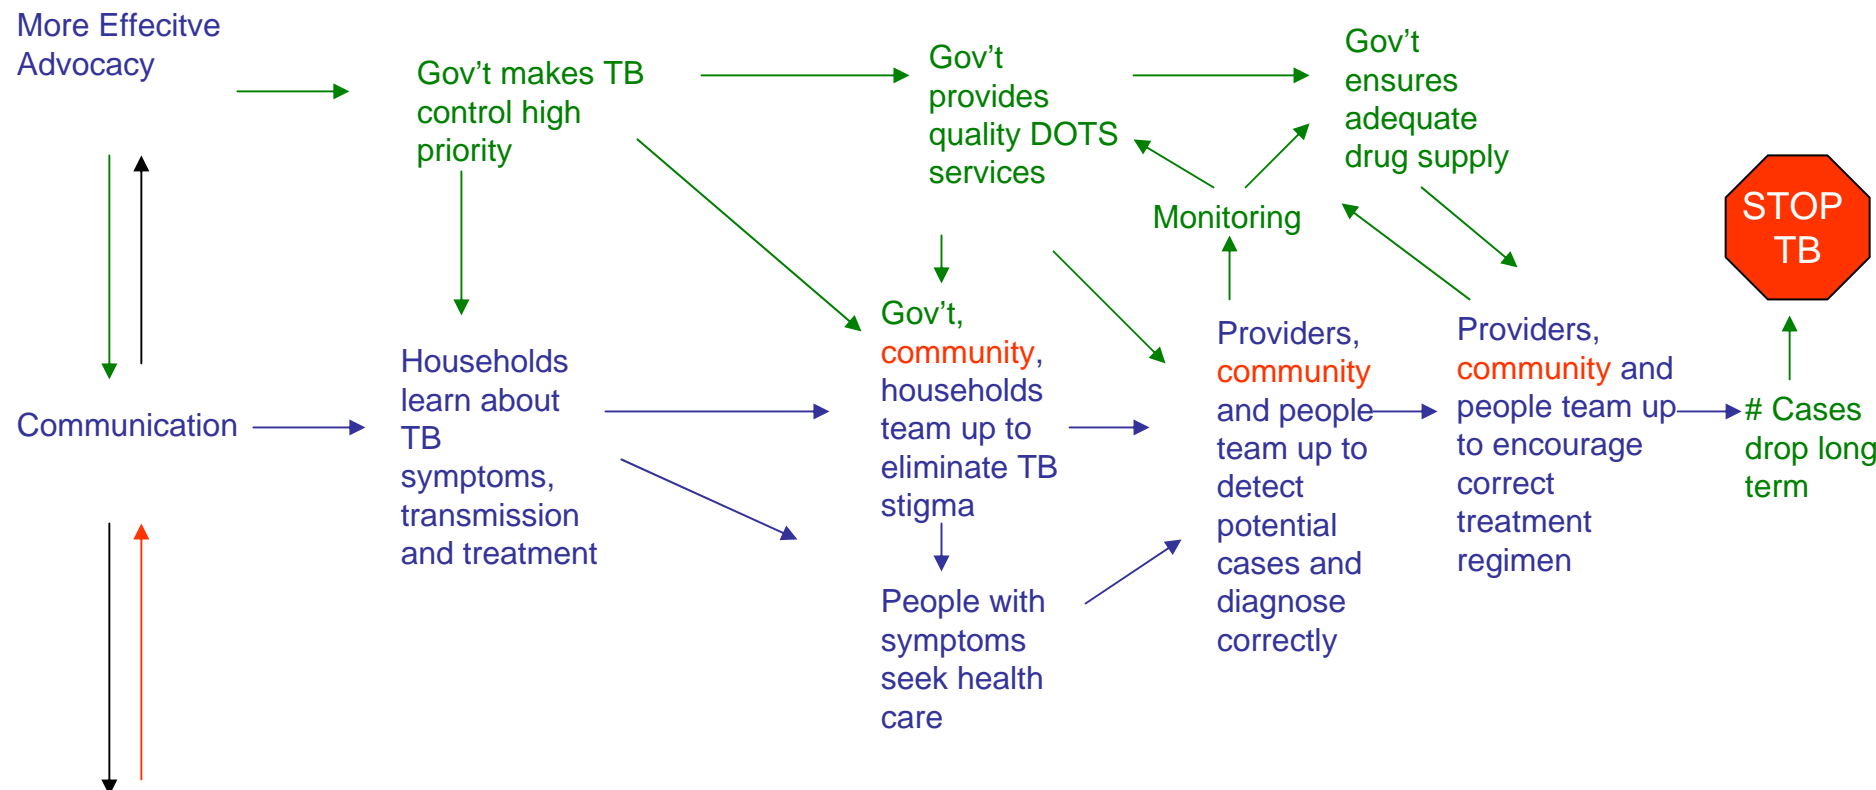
More Effecitve Advocacy

Gov't makes TB control high priority

Gov't provides quality DOTS services

Gov't ensures adequate drug supply

Monitoring

STOP TB

Communication

Households learn about TB symptoms, transmission and treatment

Gov't, community, households team up to eliminate TB stigma

People with symptoms seek health care

Providers, community and people team up to detect potential cases and diagnose correctly

Providers, community and people team up to encourage correct treatment regimen

# Cases drop long term